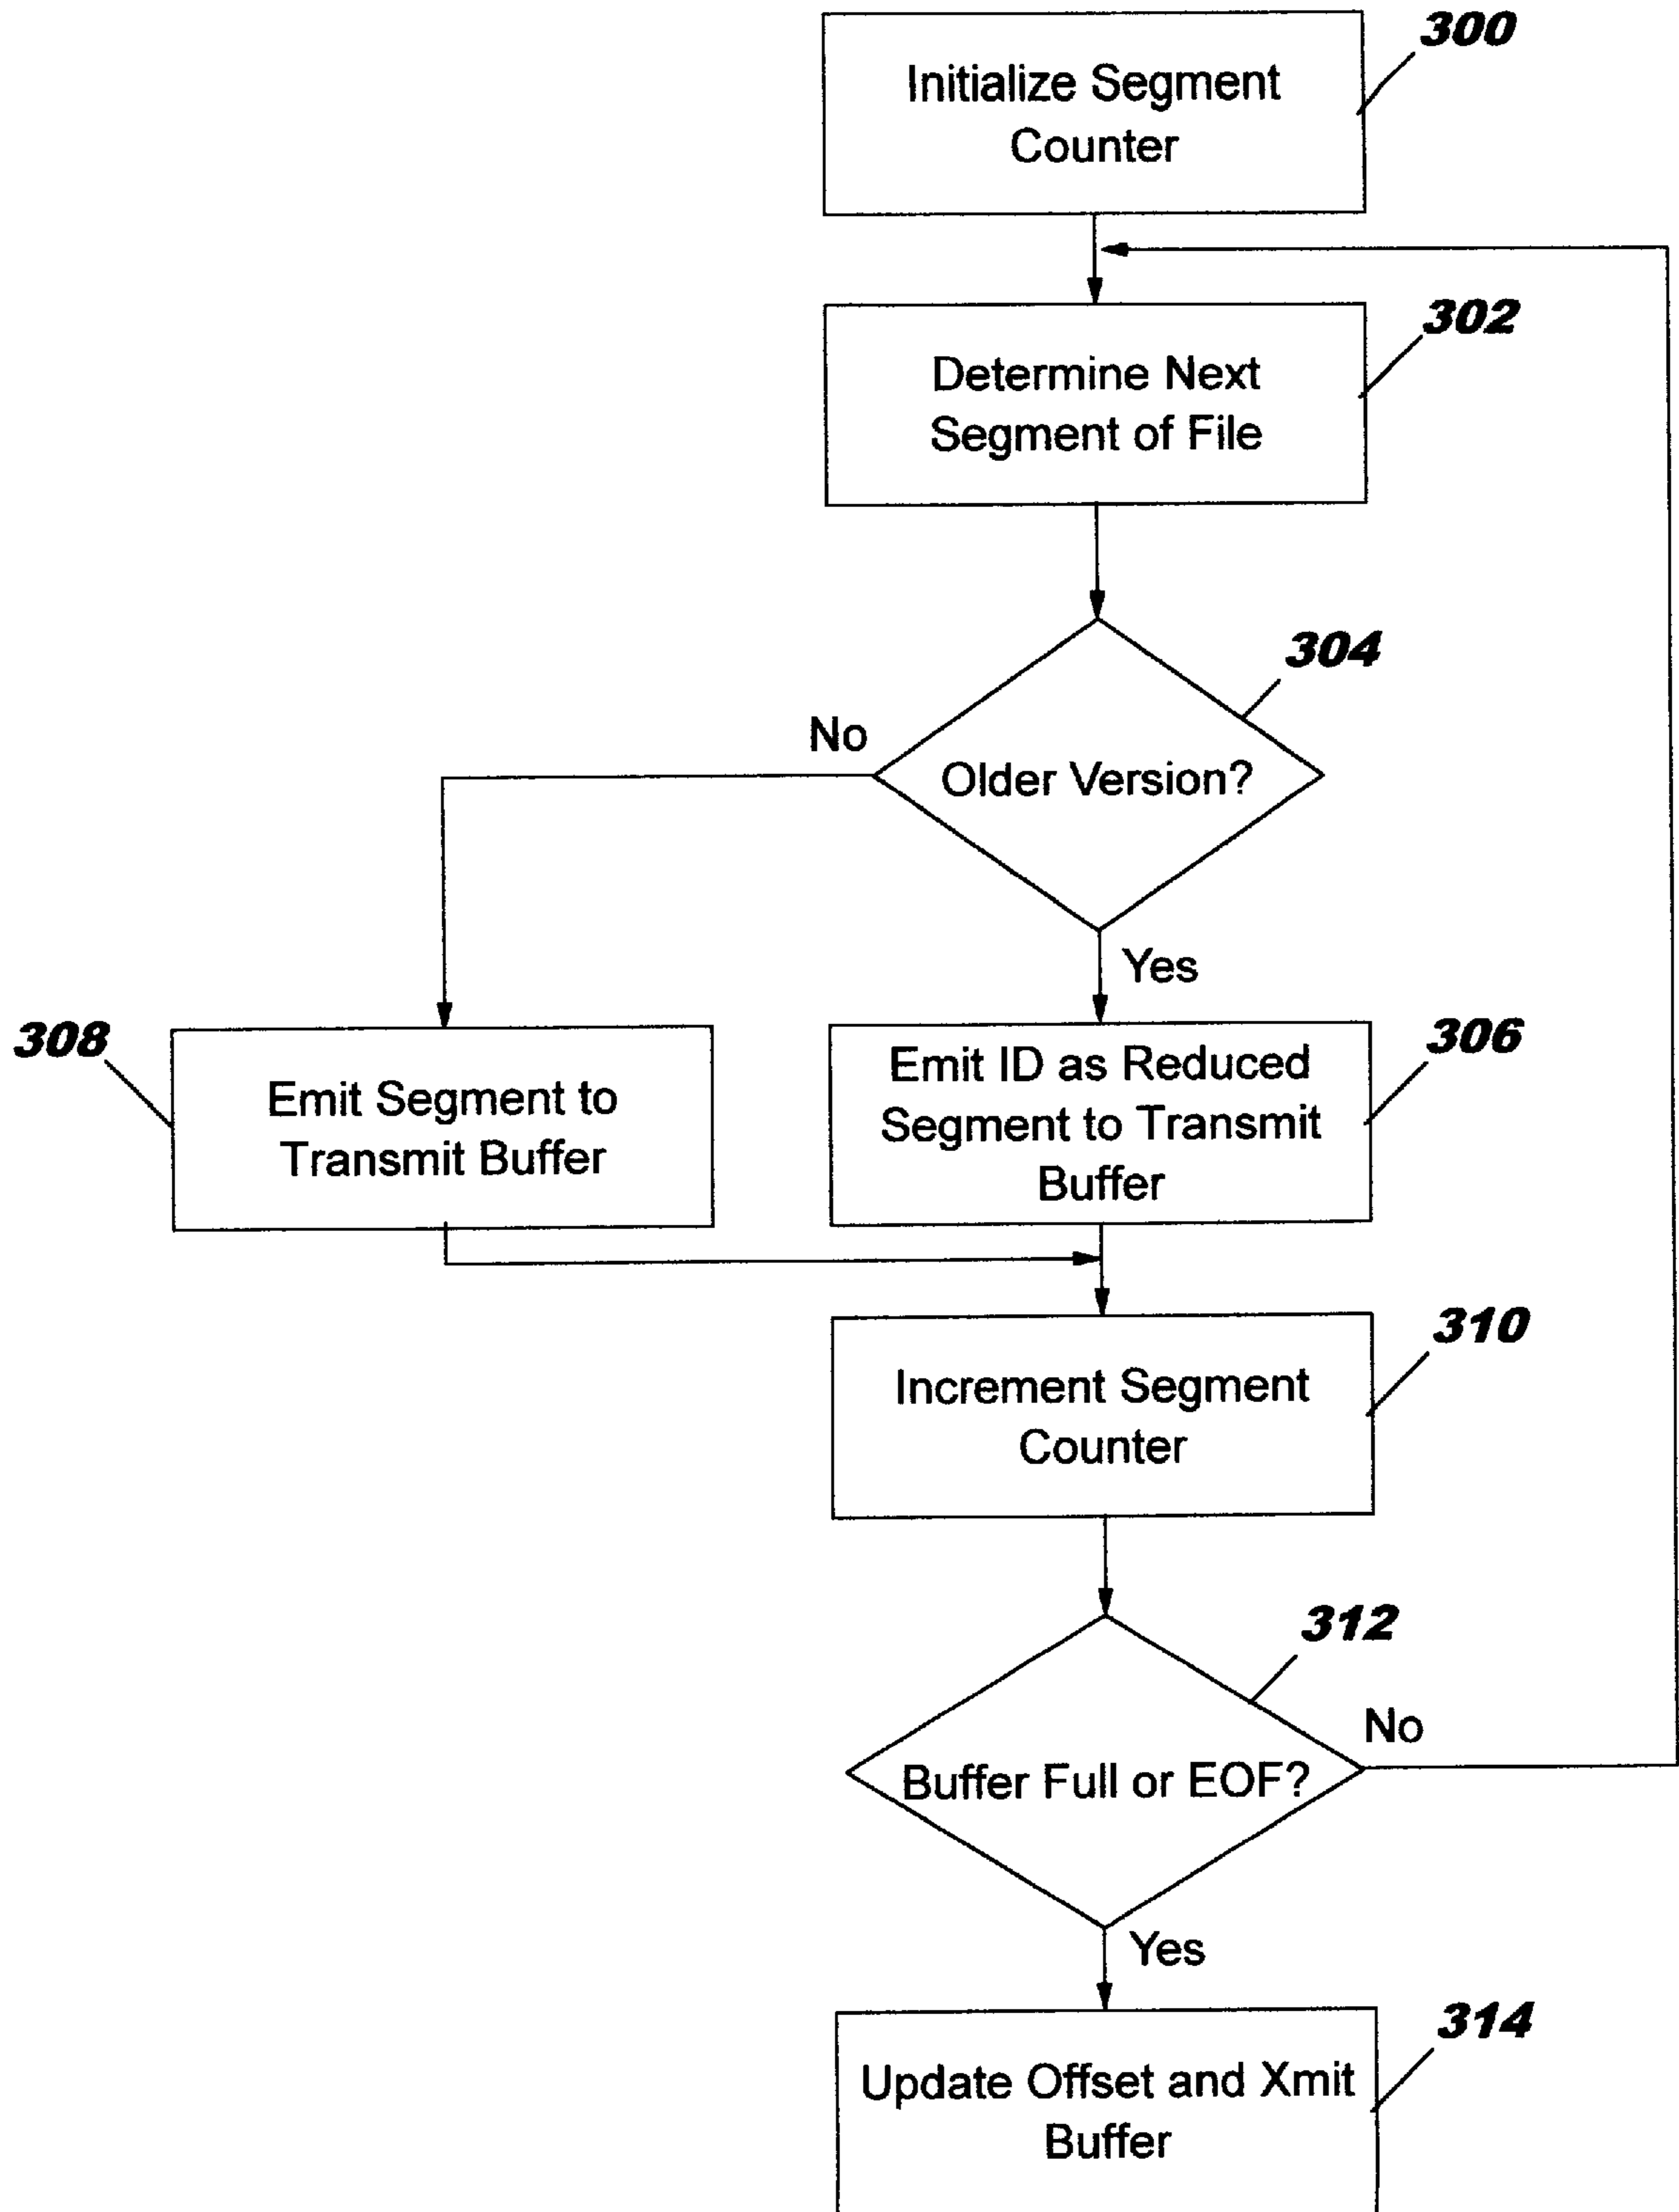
300
Initialize Segment Counter

302
Determine Next Segment of File

304
Older Version?

No

Yes

308
Emit Segment to Transmit Buffer

306
Emit ID as Reduced Segment to Transmit Buffer

310
Increment Segment Counter

312
Buffer Full or EOF?

No

Yes

314
Update Offset and Xmit Buffer